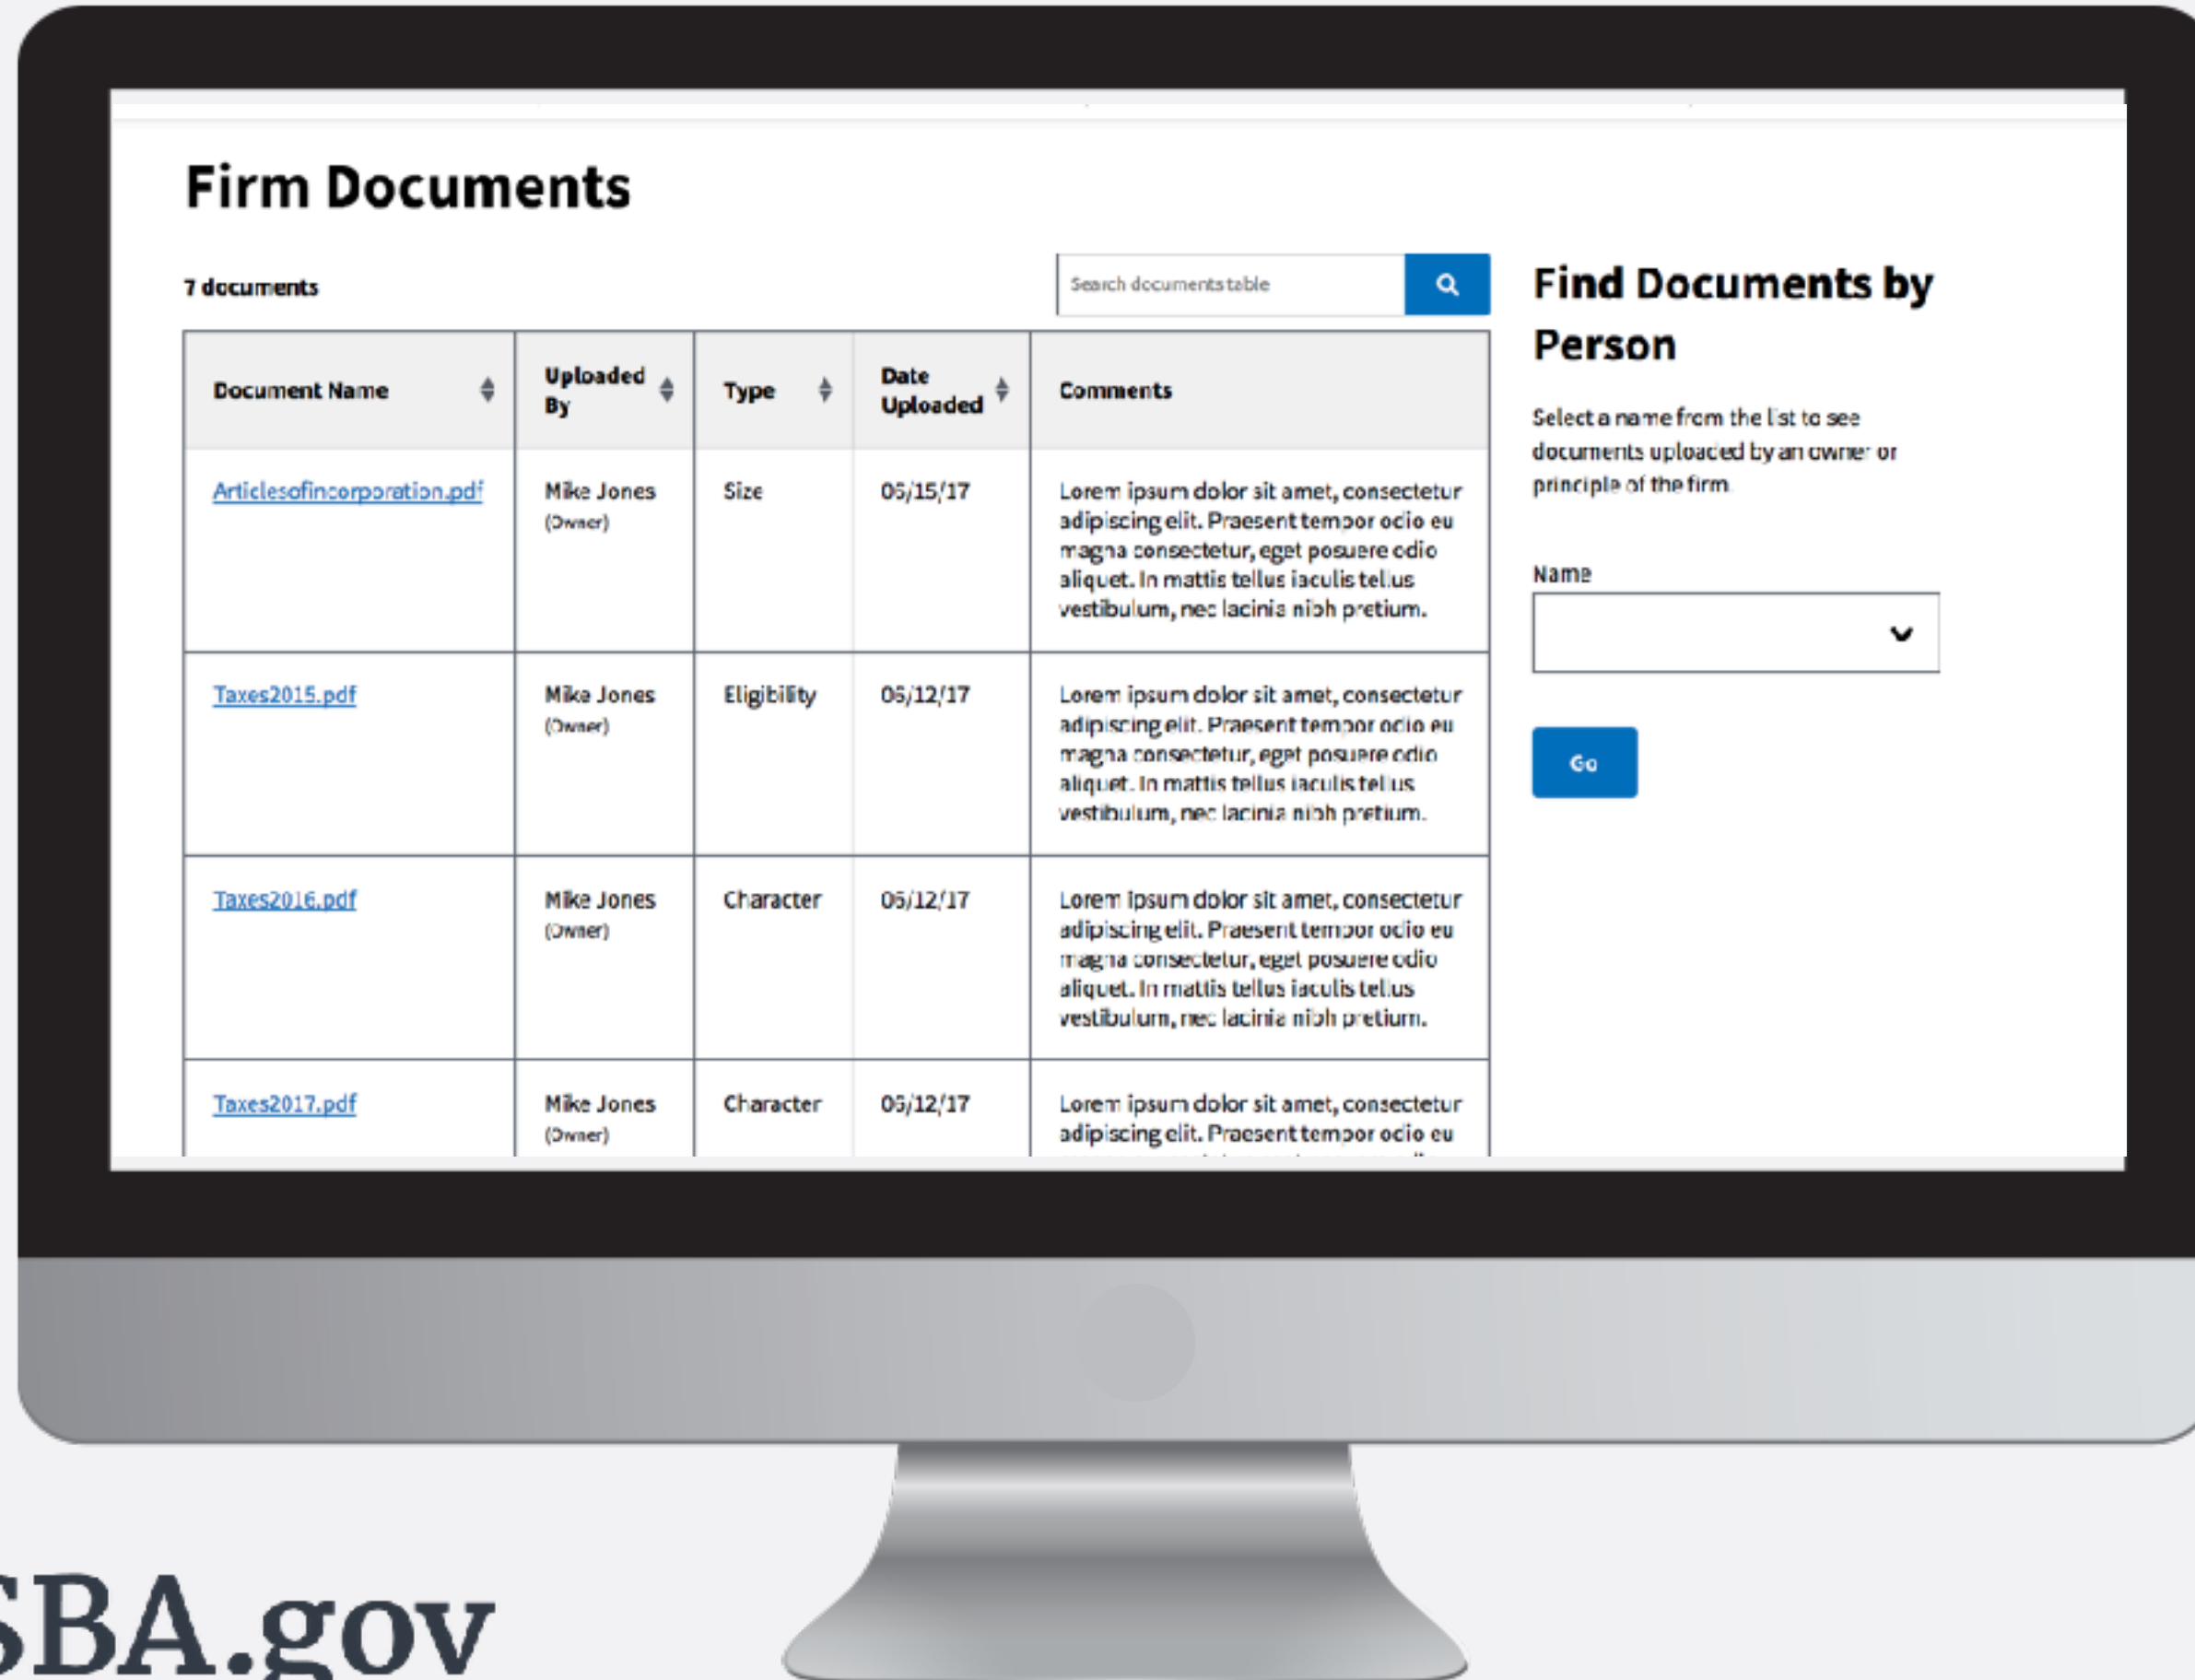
Firm Documents

7 documents

Search documents table

| Document Name | Uploaded By | Type | Date Uploaded | Comments |
|---|---|---|---|---|
| Articlesofincorporation.pdf | Mike Jones (Owner) | Size | 05/15/17 | Lorem ipsum dolor sit amet, consectetur adipiscing elit. Praesent tempor odio eu magna consectetur, eget posuere odio aliquet. In mattis tellus iaculis tellus vestibulum, nec lacinia nibh pretium. |
| Taxes2015.pdf | Mike Jones (Owner) | Eligibility | 05/12/17 | Lorem ipsum dolor sit amet, consectetur adipiscing elit. Praesent tempor odio eu magna consectetur, eget posuere odio aliquet. In mattis tellus iaculis tellus vestibulum, nec lacinia nibh pretium. |
| Taxes2016.pdf | Mike Jones (Owner) | Character | 05/12/17 | Lorem ipsum dolor sit amet, consectetur adipiscing elit. Praesent tempor odio eu magna consectetur, eget posuere odio aliquet. In mattis tellus iaculis tellus vestibulum, nec lacinia nibh pretium. |
| Taxes2017.pdf | Mike Jones (Owner) | Character | 05/12/17 | Lorem ipsum dolor sit amet, consectetur adipiscing elit. Praesent tempor odio eu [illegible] |

Find Documents by Person

Select a name from the list to see documents uploaded by an owner or principle of the firm.

Name

Go

SBA.gov